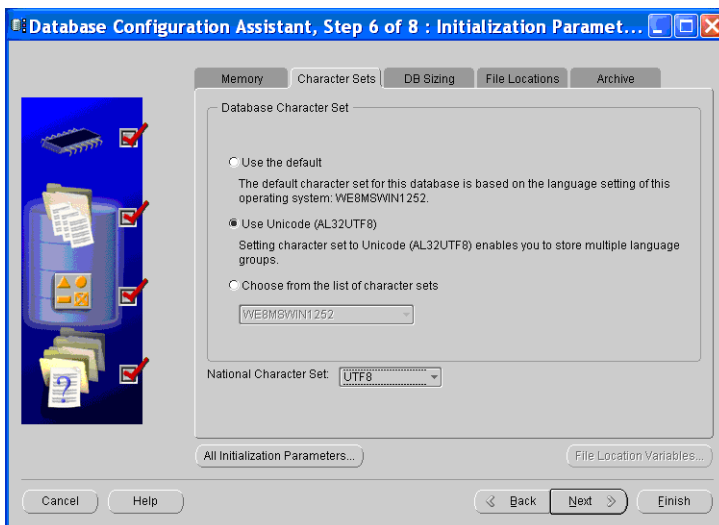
Database Configuration Assistant, Step 6 of 8 : Initialization Paramet...

Memory
Character Sets
DB Sizing
File Locations
Archive

Database Character Set

Use the default

The default character set for this database is based on the language setting of this operating system: WE8MSWIN1252.

Use Unicode (AL32UTF8)

Setting character set to Unicode (AL32UTF8) enables you to store multiple language groups.

Choose from the list of character sets

WE8MSWIN1252

National Character Set: UTF8

All Initialization Parameters...

File Location Variables...

Cancel
Help
Back
Next
Finish